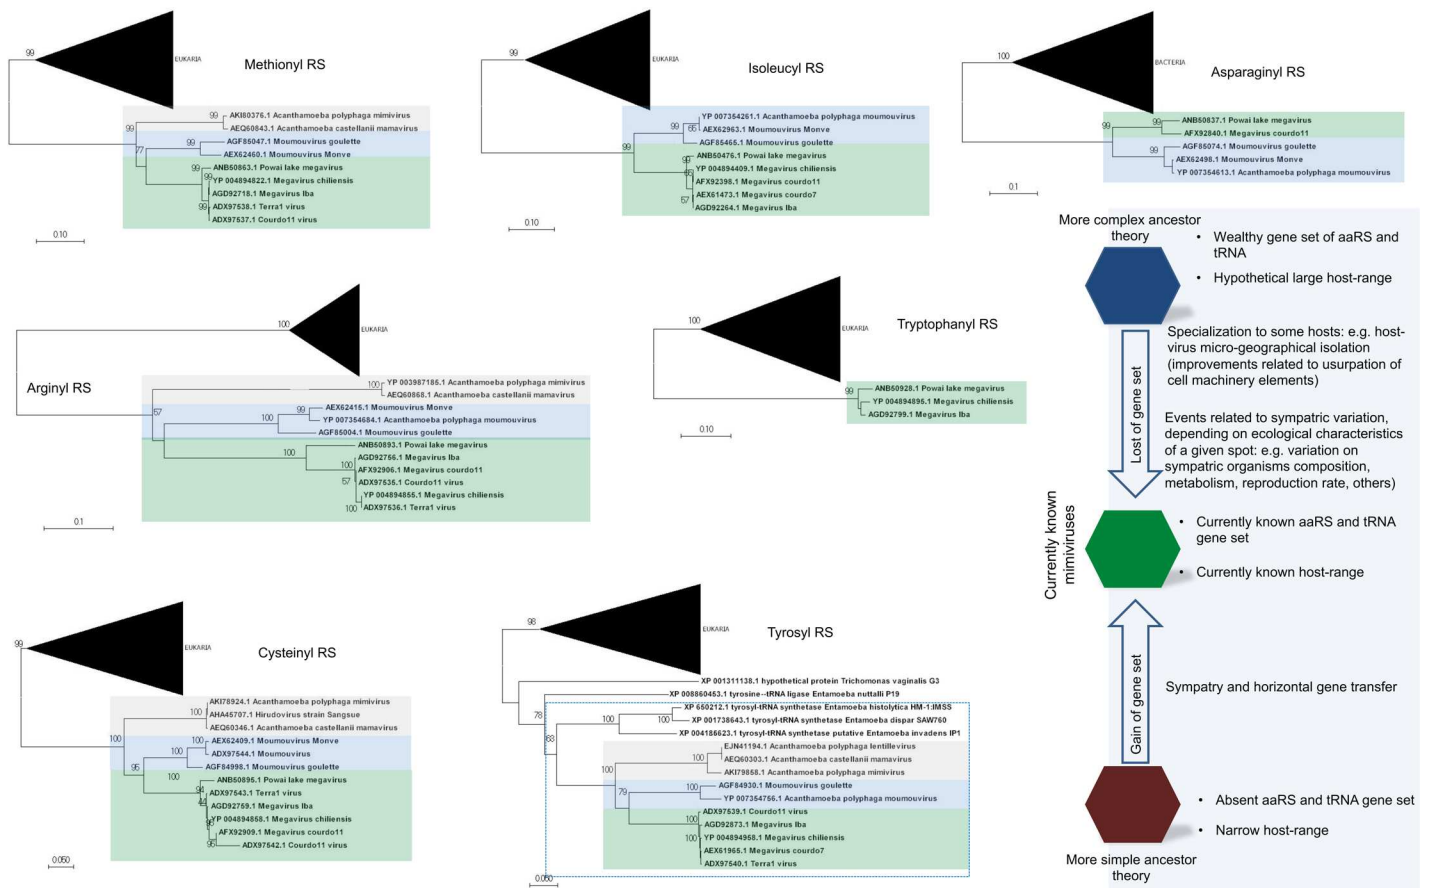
99 EUKARIA Methionyl RS
99 AKI80376.1 Acanthamoeba polyphaga mimivirus
99 AEQ60843.1 Acanthamoeba castellanii mamavirus
99 AGF85047.1 Moumouvirus goulette
77 AEX62460.1 Moumouvirus Monve
99 ANB50863.1 Powai lake megavirus
99 YP 004894822.1 Megavirus chiliensis
AGD92718.1 Megavirus Iba
99 ADX97538.1 Terra1 virus
ADX97537.1 Courdo11 virus
0.10

99 EUKARIA Isoleucyl RS
YP 007354261.1 Acanthamoeba polyphaga moumouvirus
99 65 AEX62963.1 Moumouvirus Monve
99 AGF85465.1 Moumouvirus goulette
ANB50476.1 Powai lake megavirus
99 YP 004894409.1 Megavirus chiliensis
65 AFX92398.1 Megavirus courdo11
AEX61473.1 Megavirus courdo7
57 AGD92264.1 Megavirus Iba
0.10

100 BACTERIA Asparaginyl RS
99 ANB50837.1 Powai lake megavirus
99 AFX92840.1 Megavirus courdo11
99 AGF85074.1 Moumouvirus goulette
AEX62498.1 Moumouvirus Monve
YP 007354613.1 Acanthamoeba polyphaga moumouvirus
0.1

100 EUKARIA Arginyl RS
100 YP 003987185.1 Acanthamoeba polyphaga mimivirus
AEQ60868.1 Acanthamoeba castellanii mamavirus
57
99 AEX62415.1 Moumouvirus Monve
100 YP 007354684.1 Acanthamoeba polyphaga moumouvirus
AGF85004.1 Moumouvirus goulette
ANB50893.1 Powai lake megavirus
100 AGD92756.1 Megavirus Iba
100 AFX92906.1 Megavirus courdo11
57 ADX97535.1 Courdo11 virus
YP 004894855.1 Megavirus chiliensis
100 ADX97536.1 Terra1 virus
0.1

100 EUKARIA Tryptophanyl RS
99 ANB50928.1 Powai lake megavirus
YP 004894895.1 Megavirus chiliensis
AGD92799.1 Megavirus Iba
0.10

99 EUKARIA Cysteinyl RS
AKI78924.1 Acanthamoeba polyphaga mimivirus
100 AHA45707.1 Hirudovirus strain Sangsue
AEQ60346.1 Acanthamoeba castellanii mamavirus
100 100 AEX62409.1 Moumouvirus Monve
100 ADX97544.1 Moumouvirus
95 AGF84998.1 Moumouvirus goulette
100 ANB50895.1 Powai lake megavirus
94 ADX97543.1 Terra1 virus
AGD92759.1 Megavirus Iba
YP 004894858.1 Megavirus chiliensis
AFX92909.1 Megavirus courdo11
96 ADX97542.1 Courdo11 virus
0.050

98 EUKARIA Tyrosyl RS
XP 001311138.1 hypothetical protein Trichomonas vaginalis G3
XP 008860453.1 tyrosine--tRNA ligase Entamoeba nuttalli P19
78
XP 650212.1 tyrosyl-tRNA synthetase Entamoeba histolytica HM-1:IMSS
100 100 XP 001738643.1 tyrosyl-tRNA synthetase Entamoeba dispar SAW760
63 XP 004185623.1 tyrosyl-tRNA synthetase putative Entamoeba invadens IP1
EJN41194.1 Acanthamoeba polyphaga lentillevirus
100 100 AEQ60303.1 Acanthamoeba castellanii mamavirus
AKI79858.1 Acanthamoeba polyphaga mimivirus
79 100 AGF84930.1 Moumouvirus goulette
YP 007354756.1 Acanthamoeba polyphaga moumouvirus
ADX97539.1 Courdo11 virus
100 AGD92873.1 Megavirus Iba
100 YP 004894958.1 Megavirus chiliensis
AEX61965.1 Megavirus courdo7
ADX97540.1 Terra1 virus
0.050

More complex ancestor theory
• Wealthy gene set of aaRS and tRNA
• Hypothetical large host-range
Specialization to some hosts: e.g. host-virus micro-geographical isolation (improvements related to usurpation of cell machinery elements)
Lost of gene set
Events related to sympatric variation, depending on ecological characteristics of a given spot: e.g. variation on sympatric organisms composition, metabolism, reproduction rate, others)
Currently known mimiviruses
• Currently known aaRS and tRNA gene set
• Currently known host-range
Gain of gene set
Sympatry and horizontal gene transfer
• Absent aaRS and tRNA gene set
• Narrow host-range
More simple ancestor theory